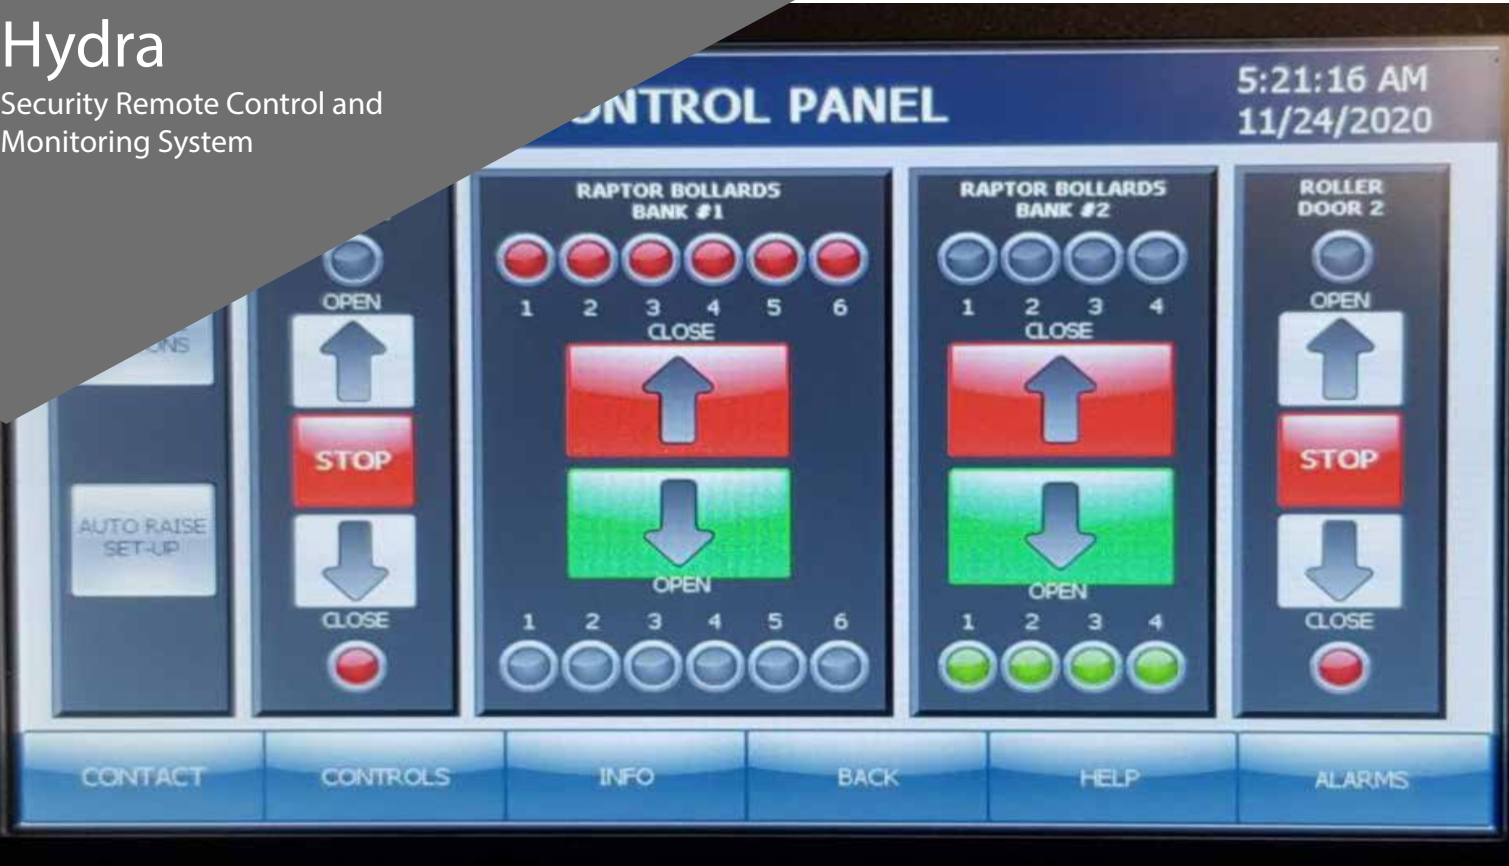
Hydra
Security Remote Control and Monitoring System

NTROL PANEL

5:21:16 AM
11/24/2020

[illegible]NS

AUTO RAISE SET-UP

OPEN

STOP

CLOSE

RAPTOR BOLLARDS BANK #1

1 2 3 4 5 6

CLOSE

OPEN

1 2 3 4 5 6

RAPTOR BOLLARDS BANK #2

1 2 3 4

CLOSE

OPEN

1 2 3 4

ROLLER DOOR 2

OPEN

STOP

CLOSE

CONTACT | CONTROLS | INFO | BACK | HELP | ALARMS